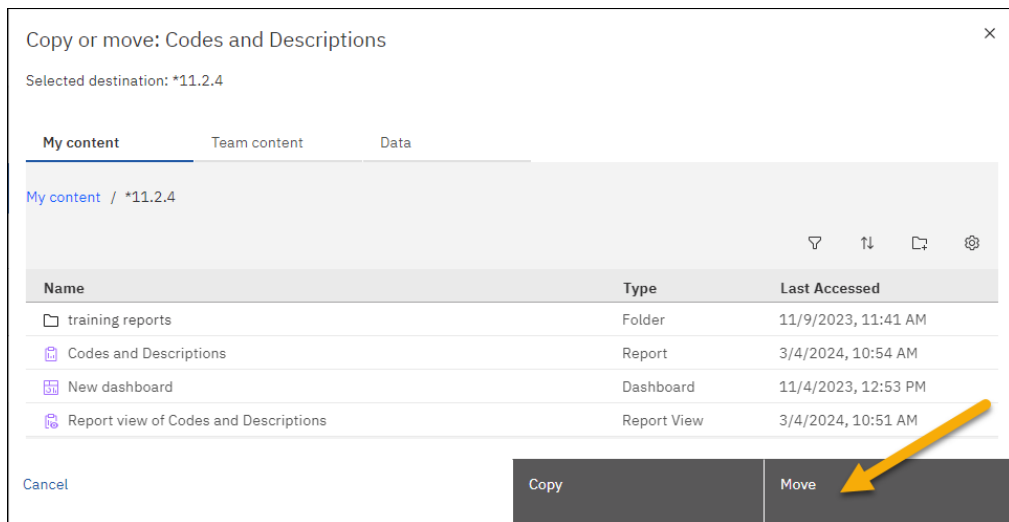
Copy or move: Codes and Descriptions

×

Selected destination: *11.2.4

My content | Team content | Data

My content / *11.2.4

| Name | Type | Last Accessed |
|---|---|---|
| training reports | Folder | 11/9/2023, 11:41 AM |
| Codes and Descriptions | Report | 3/4/2024, 10:54 AM |
| New dashboard | Dashboard | 11/4/2023, 12:53 PM |
| Report view of Codes and Descriptions | Report View | 3/4/2024, 10:51 AM |

Cancel

Copy

Move